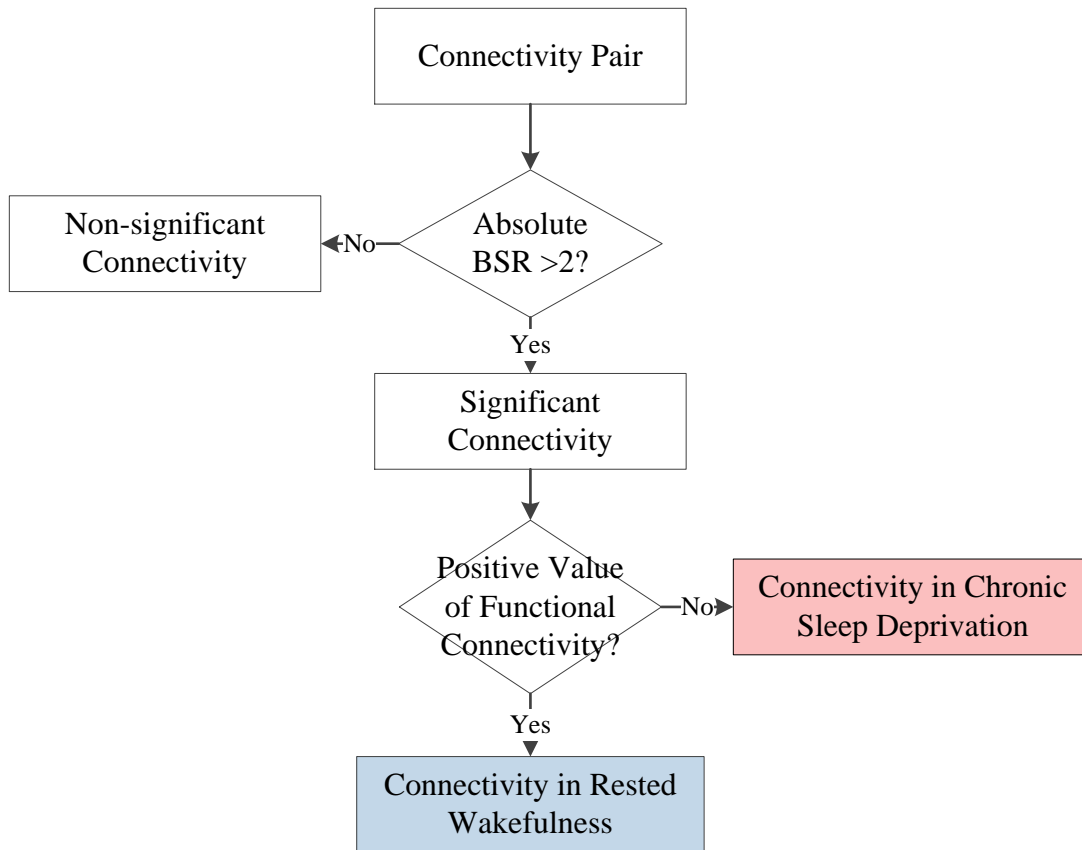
Connectivity Pair

Absolute BSR >2?

No

Non-significant Connectivity

Yes

Significant Connectivity

Positive Value of Functional Connectivity?

No

Connectivity in Chronic Sleep Deprivation

Yes

Connectivity in Rested Wakefulness